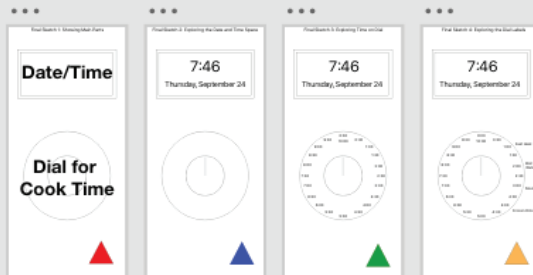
Final Sketch 1: Showing Main Parts

Date/Time

Dial for Cook Time

Final Sketch 2: Exploring the Date and Time Space

7:46

Thursday, September 24

Final Sketch 3: Exploring Time on Dial

7:46

Thursday, September 24

Final Sketch 4: Exploring the Dial Labels

7:46

Thursday, September 24